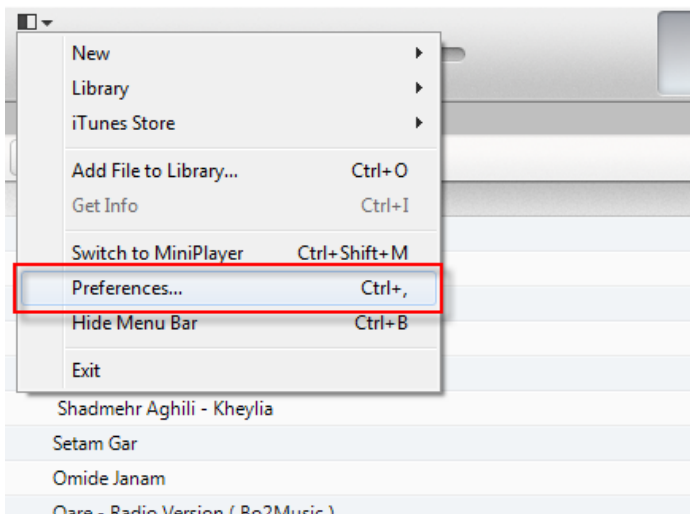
New
Library
iTunes Store
Add File to Library... Ctrl+O
Get Info Ctrl+I
Switch to MiniPlayer Ctrl+Shift+M
Preferences... Ctrl+,
Hide Menu Bar Ctrl+B
Exit

Shadmehr Aghili - Kheylia
Setam Gar
Omide Janam
Qare - Radio Version ( Bo2Music )